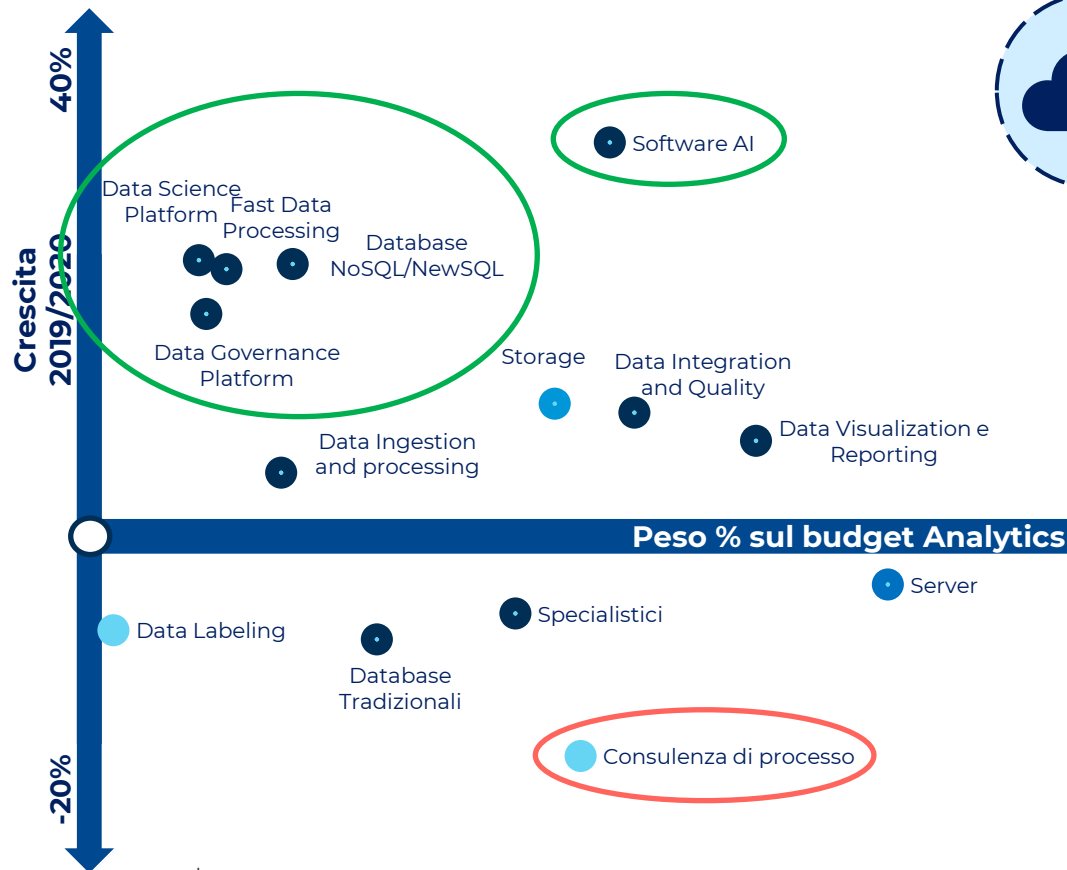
40%

Crescita 2019/2020

-20%

Software AI

Data Science Platform

Fast Data Processing

Database NoSQL/NewSQL

Data Governance Platform

Storage

Data Integration and Quality

Data Visualization e Reporting

Data Ingestion and processing

Peso % sul budget Analytics

Server

Data Labeling

Specialistici

Database Tradizionali

Consulenza di processo